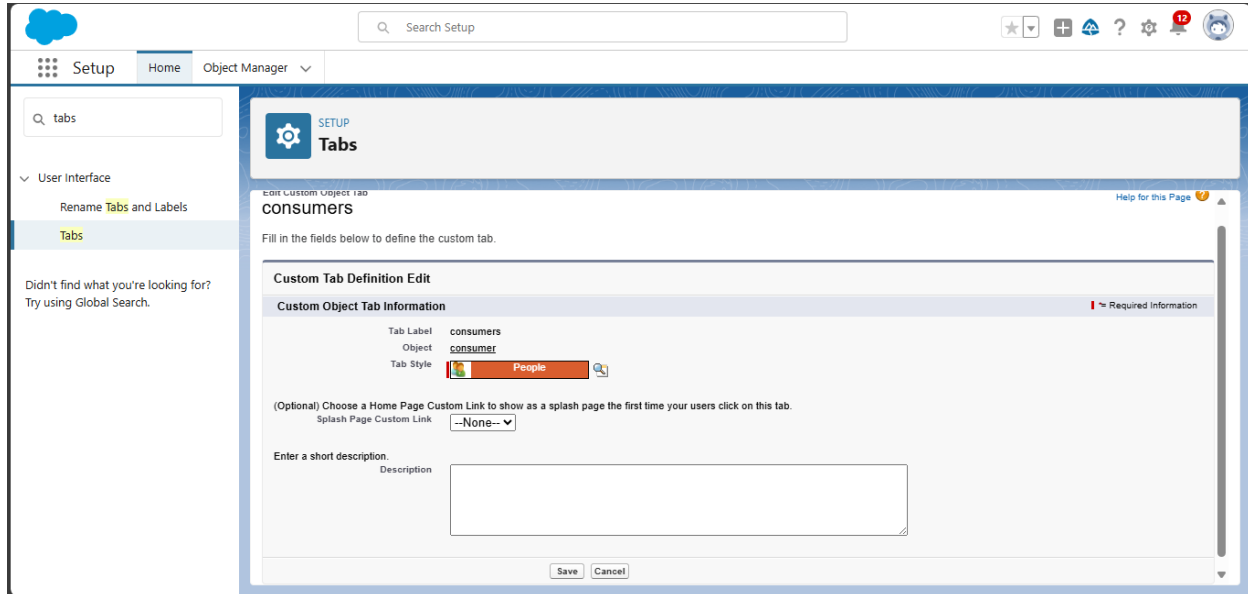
Search Setup

12

Setup

Home

Object Manager

tabs

User Interface

Rename Tabs and Labels

Tabs

Didn't find what you're looking for? Try using Global Search.

SETUP

Tabs

Edit Custom Object Tab

consumers

Help for this Page

Fill in the fields below to define the custom tab.

Custom Tab Definition Edit

Custom Object Tab Information

= Required Information

Tab Label consumers

Object consumer

Tab Style People

(Optional) Choose a Home Page Custom Link to show as a splash page the first time your users click on this tab.

Splash Page Custom Link --None--

Enter a short description.

Description

Save Cancel